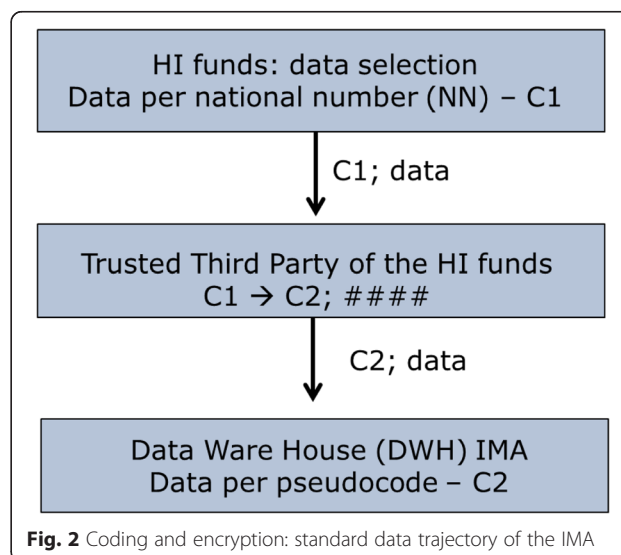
HI funds: data selection
Data per national number (NN) – C1

C1; data

Trusted Third Party of the HI funds
C1 → C2; ####

C2; data

Data Ware House (DWH) IMA
Data per pseudocode – C2

**Fig. 2** Coding and encryption: standard data trajectory of the IMA